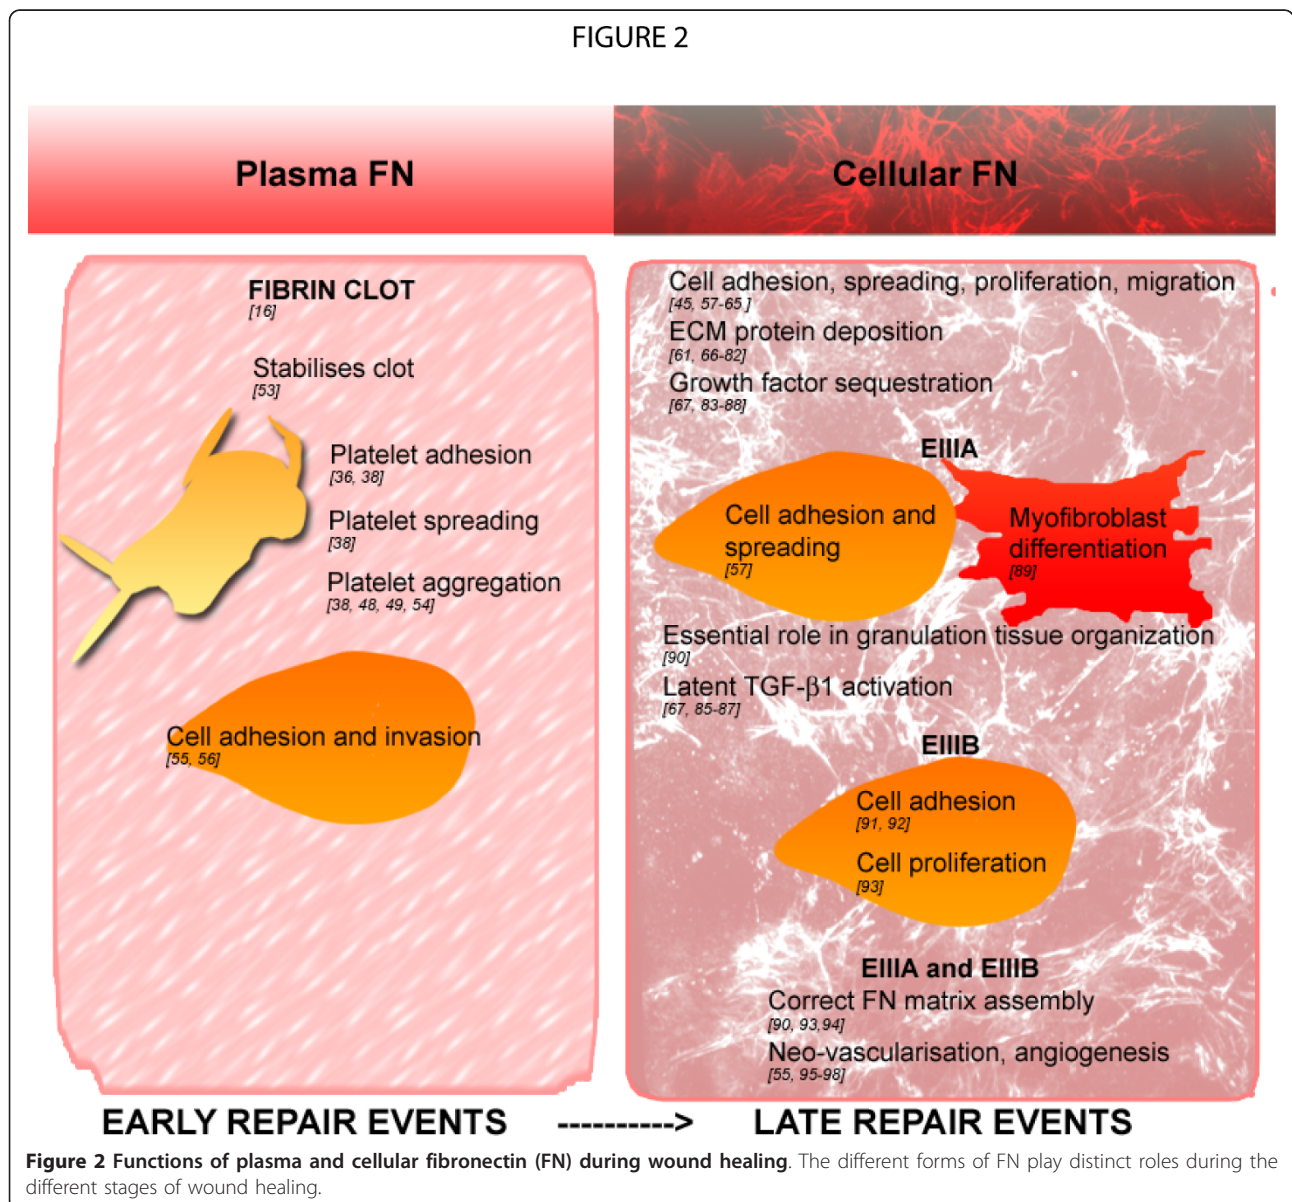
FIGURE 2

Plasma FN

Cellular FN

FIBRIN CLOT
[16]

Stabilises clot
[53]

Platelet adhesion
[36, 38]

Platelet spreading
[38]

Platelet aggregation
[38, 48, 49, 54]

Cell adhesion and invasion
[55, 56]

Cell adhesion, spreading, proliferation, migration
[45, 57-65]

ECM protein deposition
[61, 66-82]

Growth factor sequestration
[67, 83-88]

EIIIA

Cell adhesion and spreading
[57]

Myofibroblast differentiation
[89]

Essential role in granulation tissue organization
[90]

Latent TGF-β1 activation
[67, 85-87]

EIIIB

Cell adhesion
[91, 92]

Cell proliferation
[93]

EIIIA and EIIIB

Correct FN matrix assembly
[90, 93,94]

Neo-vascularisation, angiogenesis
[55, 95-98]

EARLY REPAIR EVENTS ----------> LATE REPAIR EVENTS

Figure 2 Functions of plasma and cellular fibronectin (FN) during wound healing. The different forms of FN play distinct roles during the different stages of wound healing.